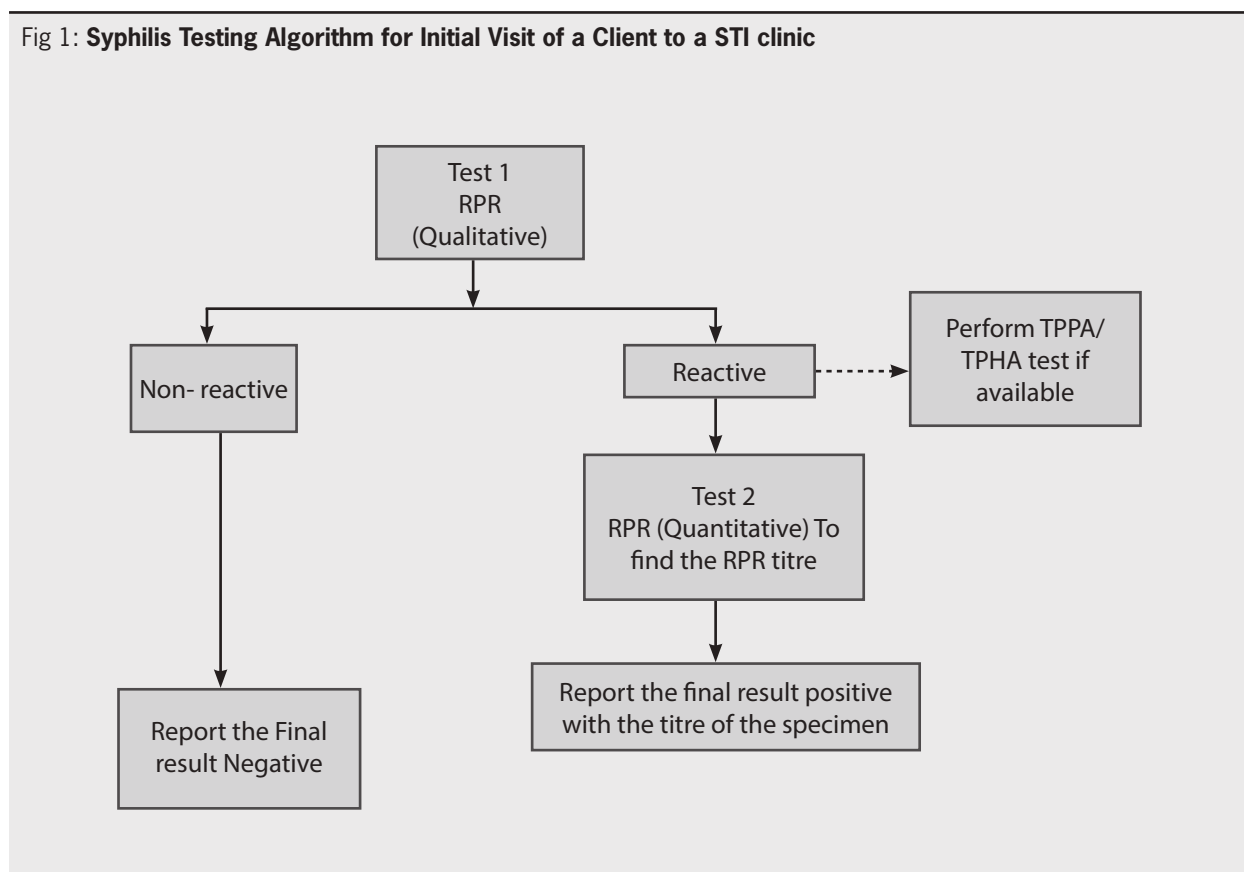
Fig 1: **Syphilis Testing Algorithm for Initial Visit of a Client to a STI clinic**

Test 1
RPR
(Qualitative)

Non- reactive

Reactive

Perform TPPA/ TPHA test if available

Test 2
RPR (Quantitative) To find the RPR titre

Report the final result positive with the titre of the specimen

Report the Final result Negative